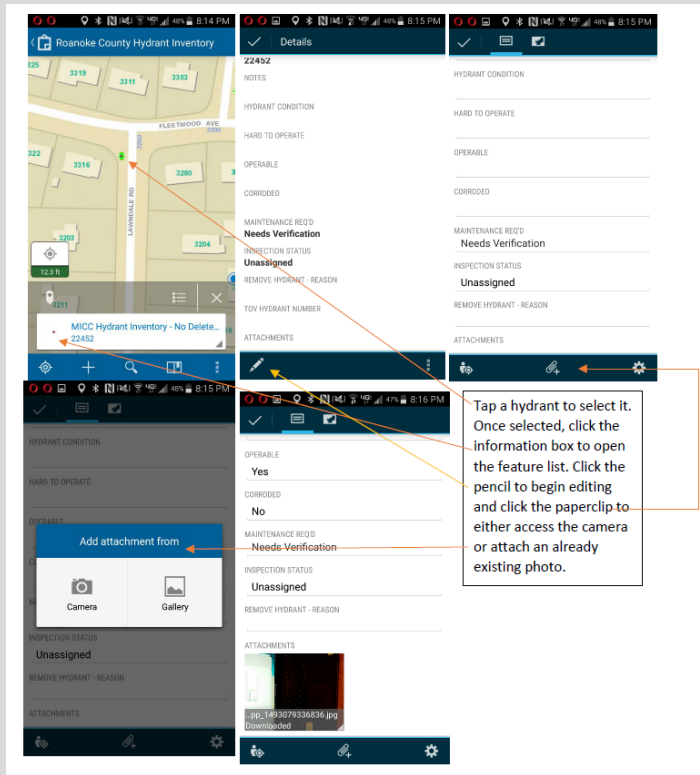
48% 8:14 PM

Roanoke County Hydrant Inventory

3319
3311
3303
FLEETWOOD AVE
3322
3316
3280
LAVINDALE RD
3203
3294
12.3 ft
3211
MICC Hydrant Inventory - No Delete...
22452

48% 8:15 PM

Details

22452
NOTES
HYDRANT CONDITION
HARD TO OPERATE
OPERABLE
CORRODED
MAINTENANCE REQ'D
Needs Verification
INSPECTION STATUS
Unassigned
REMOVE HYDRANT - REASON
TOV HYDRANT NUMBER
ATTACHMENTS

48% 8:15 PM

HYDRANT CONDITION
HARD TO OPERATE
OPERABLE
CORRODED
MAINTENANCE REQ'D
Needs Verification
INSPECTION STATUS
Unassigned
REMOVE HYDRANT - REASON
ATTACHMENTS

48% 8:15 PM

HYDRANT CONDITION
HARD TO OPERATE
OPERABLE
Add attachment from
Camera
Gallery
INSPECTION STATUS
Unassigned
REMOVE HYDRANT - REASON
ATTACHMENTS

47% 8:16 PM

OPERABLE
Yes
CORRODED
No
MAINTENANCE REQ'D
Needs Verification
INSPECTION STATUS
Unassigned
REMOVE HYDRANT - REASON
ATTACHMENTS
...pp_1493079336836.jpg
Downloaded

Tap a hydrant to select it. Once selected, click the information box to open the feature list. Click the pencil to begin editing and click the paperclip to either access the camera or attach an already existing photo.